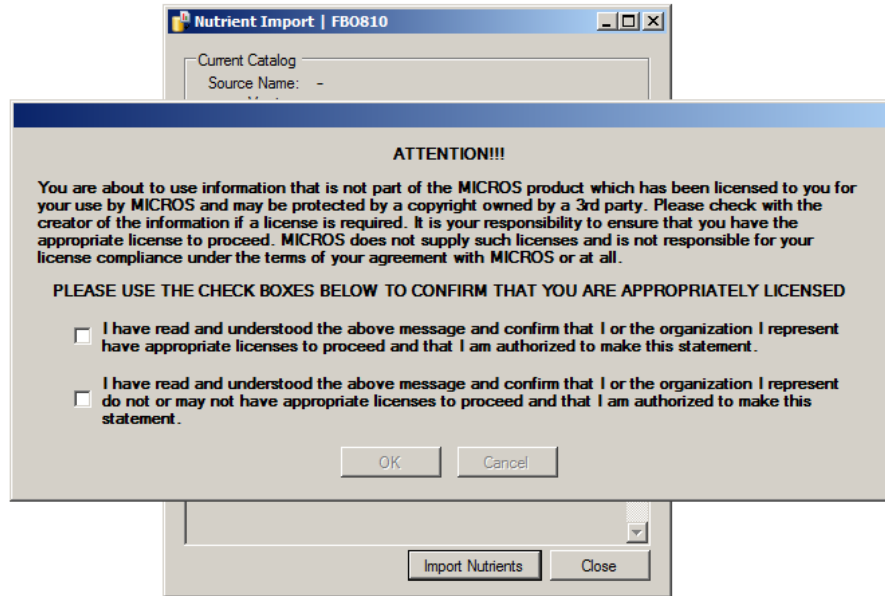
Nutrient Import | FBO810

Current Catalog
Source Name: -

ATTENTION!!!

You are about to use information that is not part of the MICROS product which has been licensed to you for your use by MICROS and may be protected by a copyright owned by a 3rd party. Please check with the creator of the information if a license is required. It is your responsibility to ensure that you have the appropriate license to proceed. MICROS does not supply such licenses and is not responsible for your license compliance under the terms of your agreement with MICROS or at all.

PLEASE USE THE CHECK BOXES BELOW TO CONFIRM THAT YOU ARE APPROPRIATELY LICENSED

I have read and understood the above message and confirm that I or the organization I represent have appropriate licenses to proceed and that I am authorized to make this statement.

I have read and understood the above message and confirm that I or the organization I represent do not or may not have appropriate licenses to proceed and that I am authorized to make this statement.

OK Cancel

Import Nutrients Close